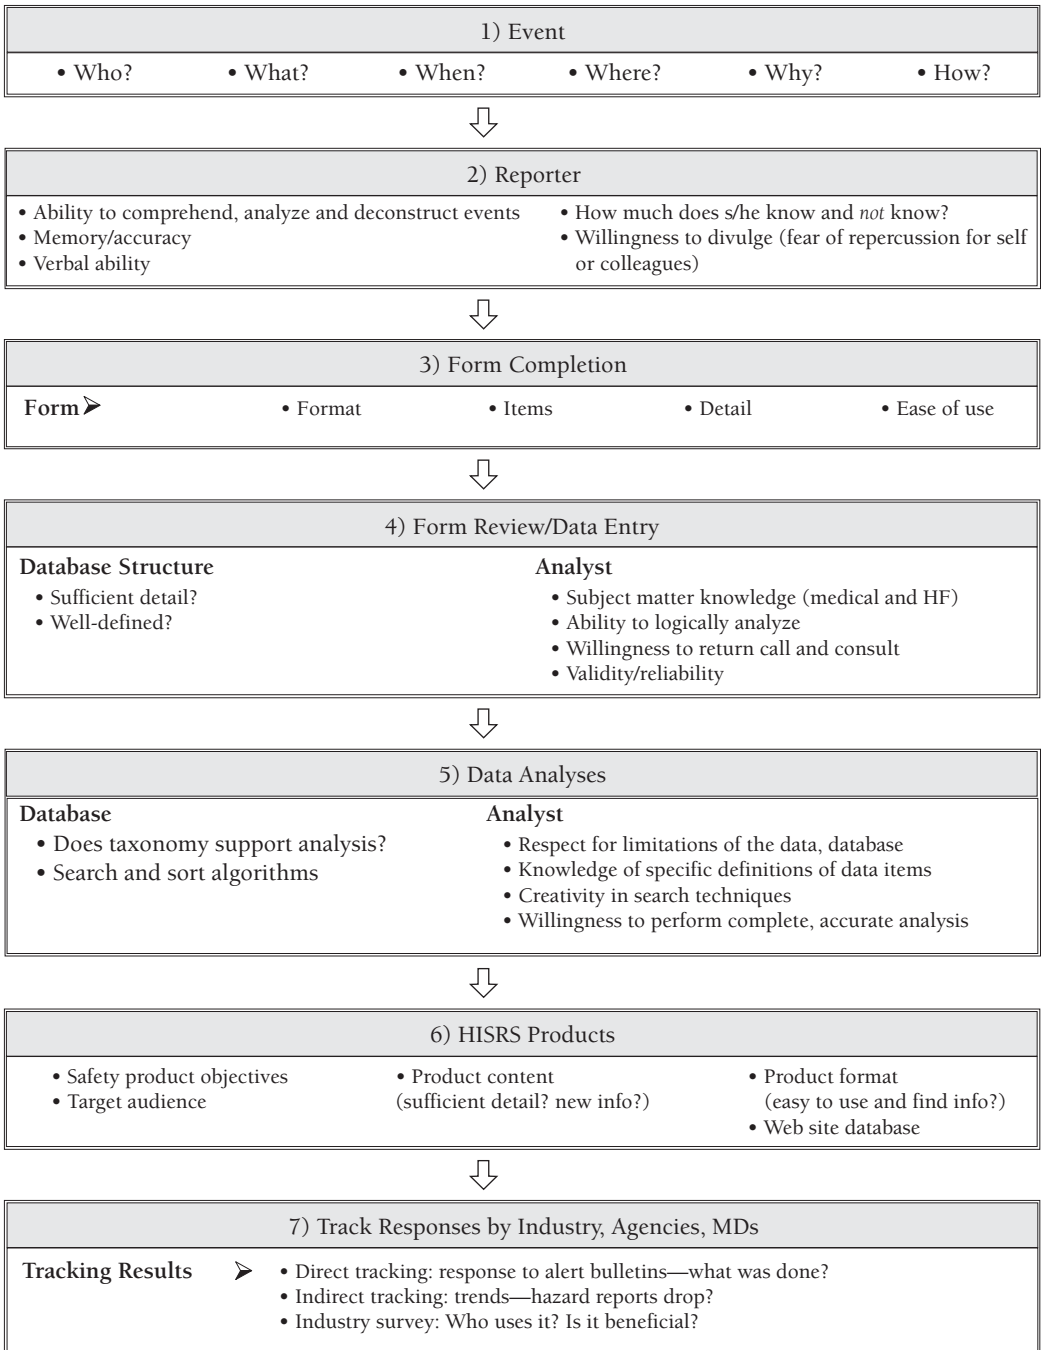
1) Event

• Who? • What? • When? • Where? • Why? • How?

2) Reporter

• Ability to comprehend, analyze and deconstruct events
• Memory/accuracy
• Verbal ability

• How much does s/he know and *not* know?
• Willingness to divulge (fear of repercussion for self or colleagues)

3) Form Completion

Form ➢ • Format • Items • Detail • Ease of use

4) Form Review/Data Entry

Database Structure
• Sufficient detail?
• Well-defined?

Analyst
• Subject matter knowledge (medical and HF)
• Ability to logically analyze
• Willingness to return call and consult
• Validity/reliability

5) Data Analyses

Database
• Does taxonomy support analysis?
• Search and sort algorithms

Analyst
• Respect for limitations of the data, database
• Knowledge of specific definitions of data items
• Creativity in search techniques
• Willingness to perform complete, accurate analysis

6) HISRS Products

• Safety product objectives
• Target audience

• Product content (sufficient detail? new info?)

• Product format (easy to use and find info?)
• Web site database

7) Track Responses by Industry, Agencies, MDs

Tracking Results ➢ • Direct tracking: response to alert bulletins—what was done?
• Indirect tracking: trends—hazard reports drop?
• Industry survey: Who uses it? Is it beneficial?